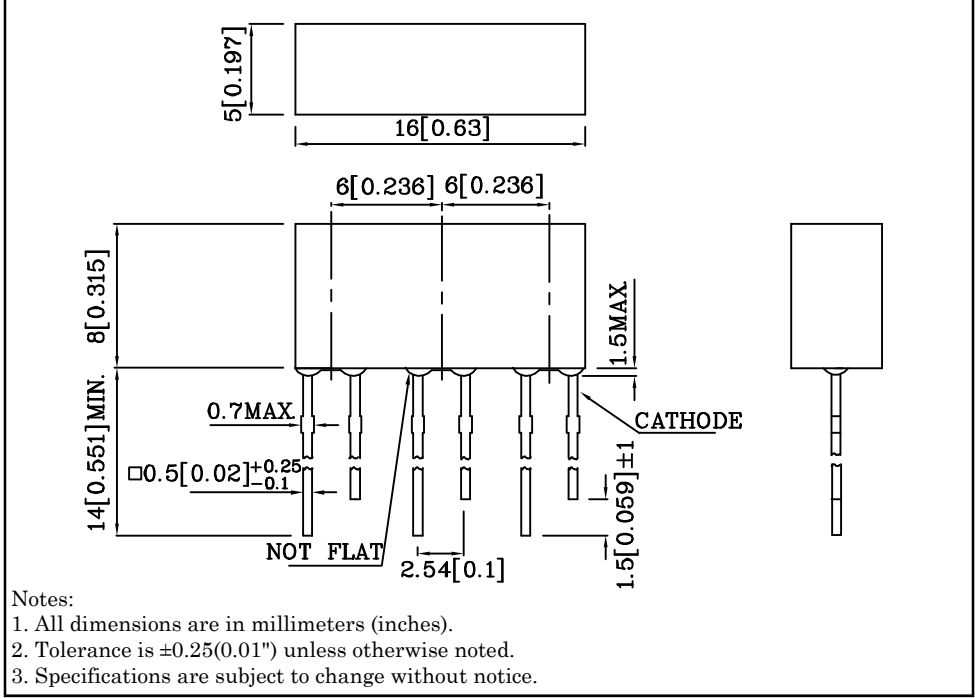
5[0.197]

16[0.63]

6[0.236] 6[0.236]

8[0.315]

1.5MAX

14[0.551]MIN.

0.7MAX.

CATHODE

□0.5[0.02]$^{+0.25}_{-0.1}$

1.5[0.059]±1

NOT FLAT

2.54[0.1]

Notes:
1. All dimensions are in millimeters (inches).
2. Tolerance is ±0.25(0.01") unless otherwise noted.
3. Specifications are subject to change without notice.